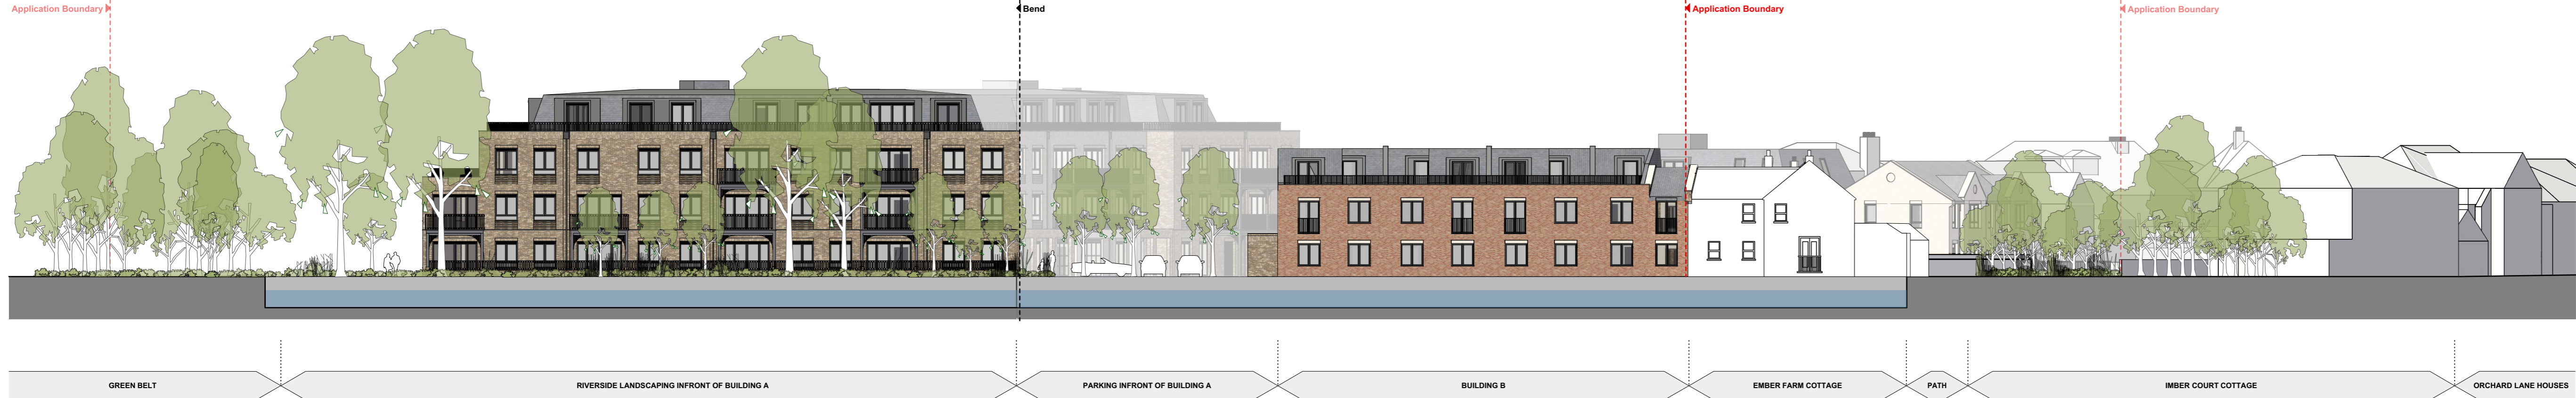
Application Boundary
Bend
Application Boundary
Application Boundary

GREEN BELT
RIVERSIDE LANDSCAPING INFRONT OF BUILDING A
PARKING INFRONT OF BUILDING A
BUILDING B
EMBER FARM COTTAGE
PATH
IMBER COURT COTTAGE
ORCHARD LANE HOUSES